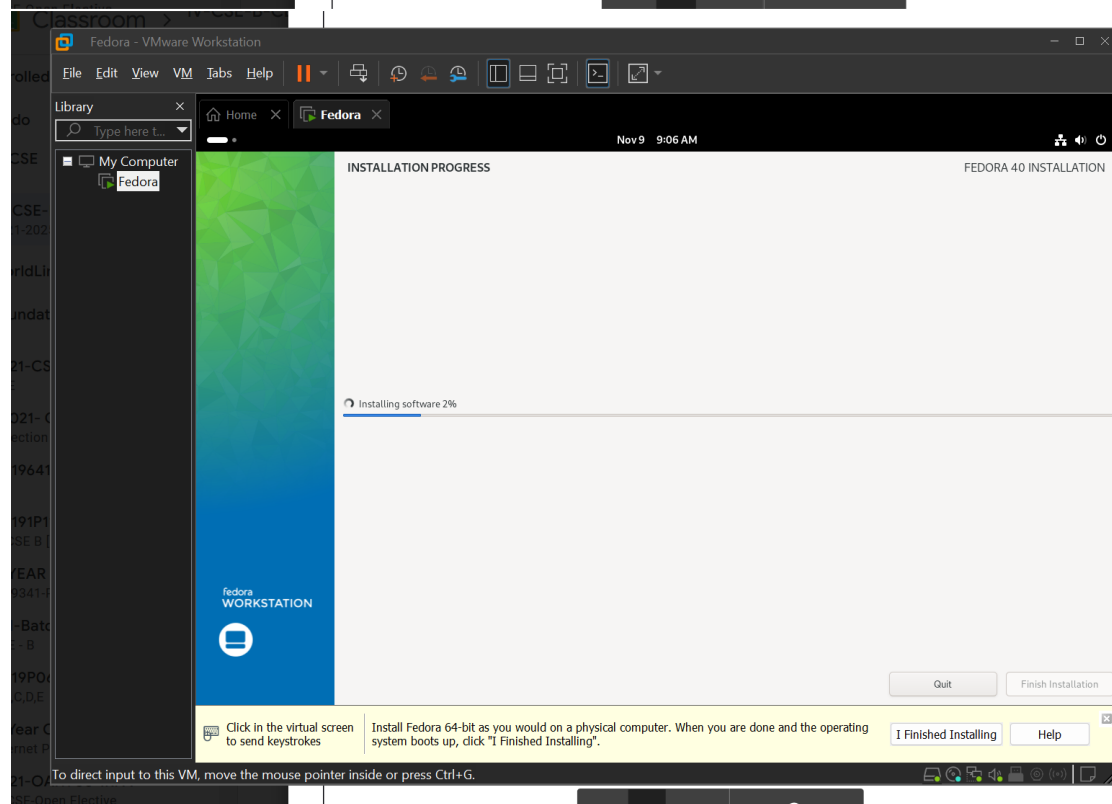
Classroom >
IV-CSE-B
rolled
do
CSE
CSE-
21-202
rldLi
undat
21-CS
E
021-
ection
19641
191P1
CSE B
YEAR
9341-
-Batc
- B
19P0
C,D,E
Year
rmet P
21-O
SE-Open Elective

Fedora - VMware Workstation
File Edit View VM Tabs Help
Library
Type here t...
My Computer
Fedora
Home
Fedora
Nov 9 9:06 AM
INSTALLATION PROGRESS
FEDORA 40 INSTALLATION
Installing software 2%
fedora
WORKSTATION
Quit
Finish Installation
Click in the virtual screen to send keystrokes
Install Fedora 64-bit as you would on a physical computer. When you are done and the operating system boots up, click "I Finished Installing".
I Finished Installing
Help
To direct input to this VM, move the mouse pointer inside or press Ctrl+G.